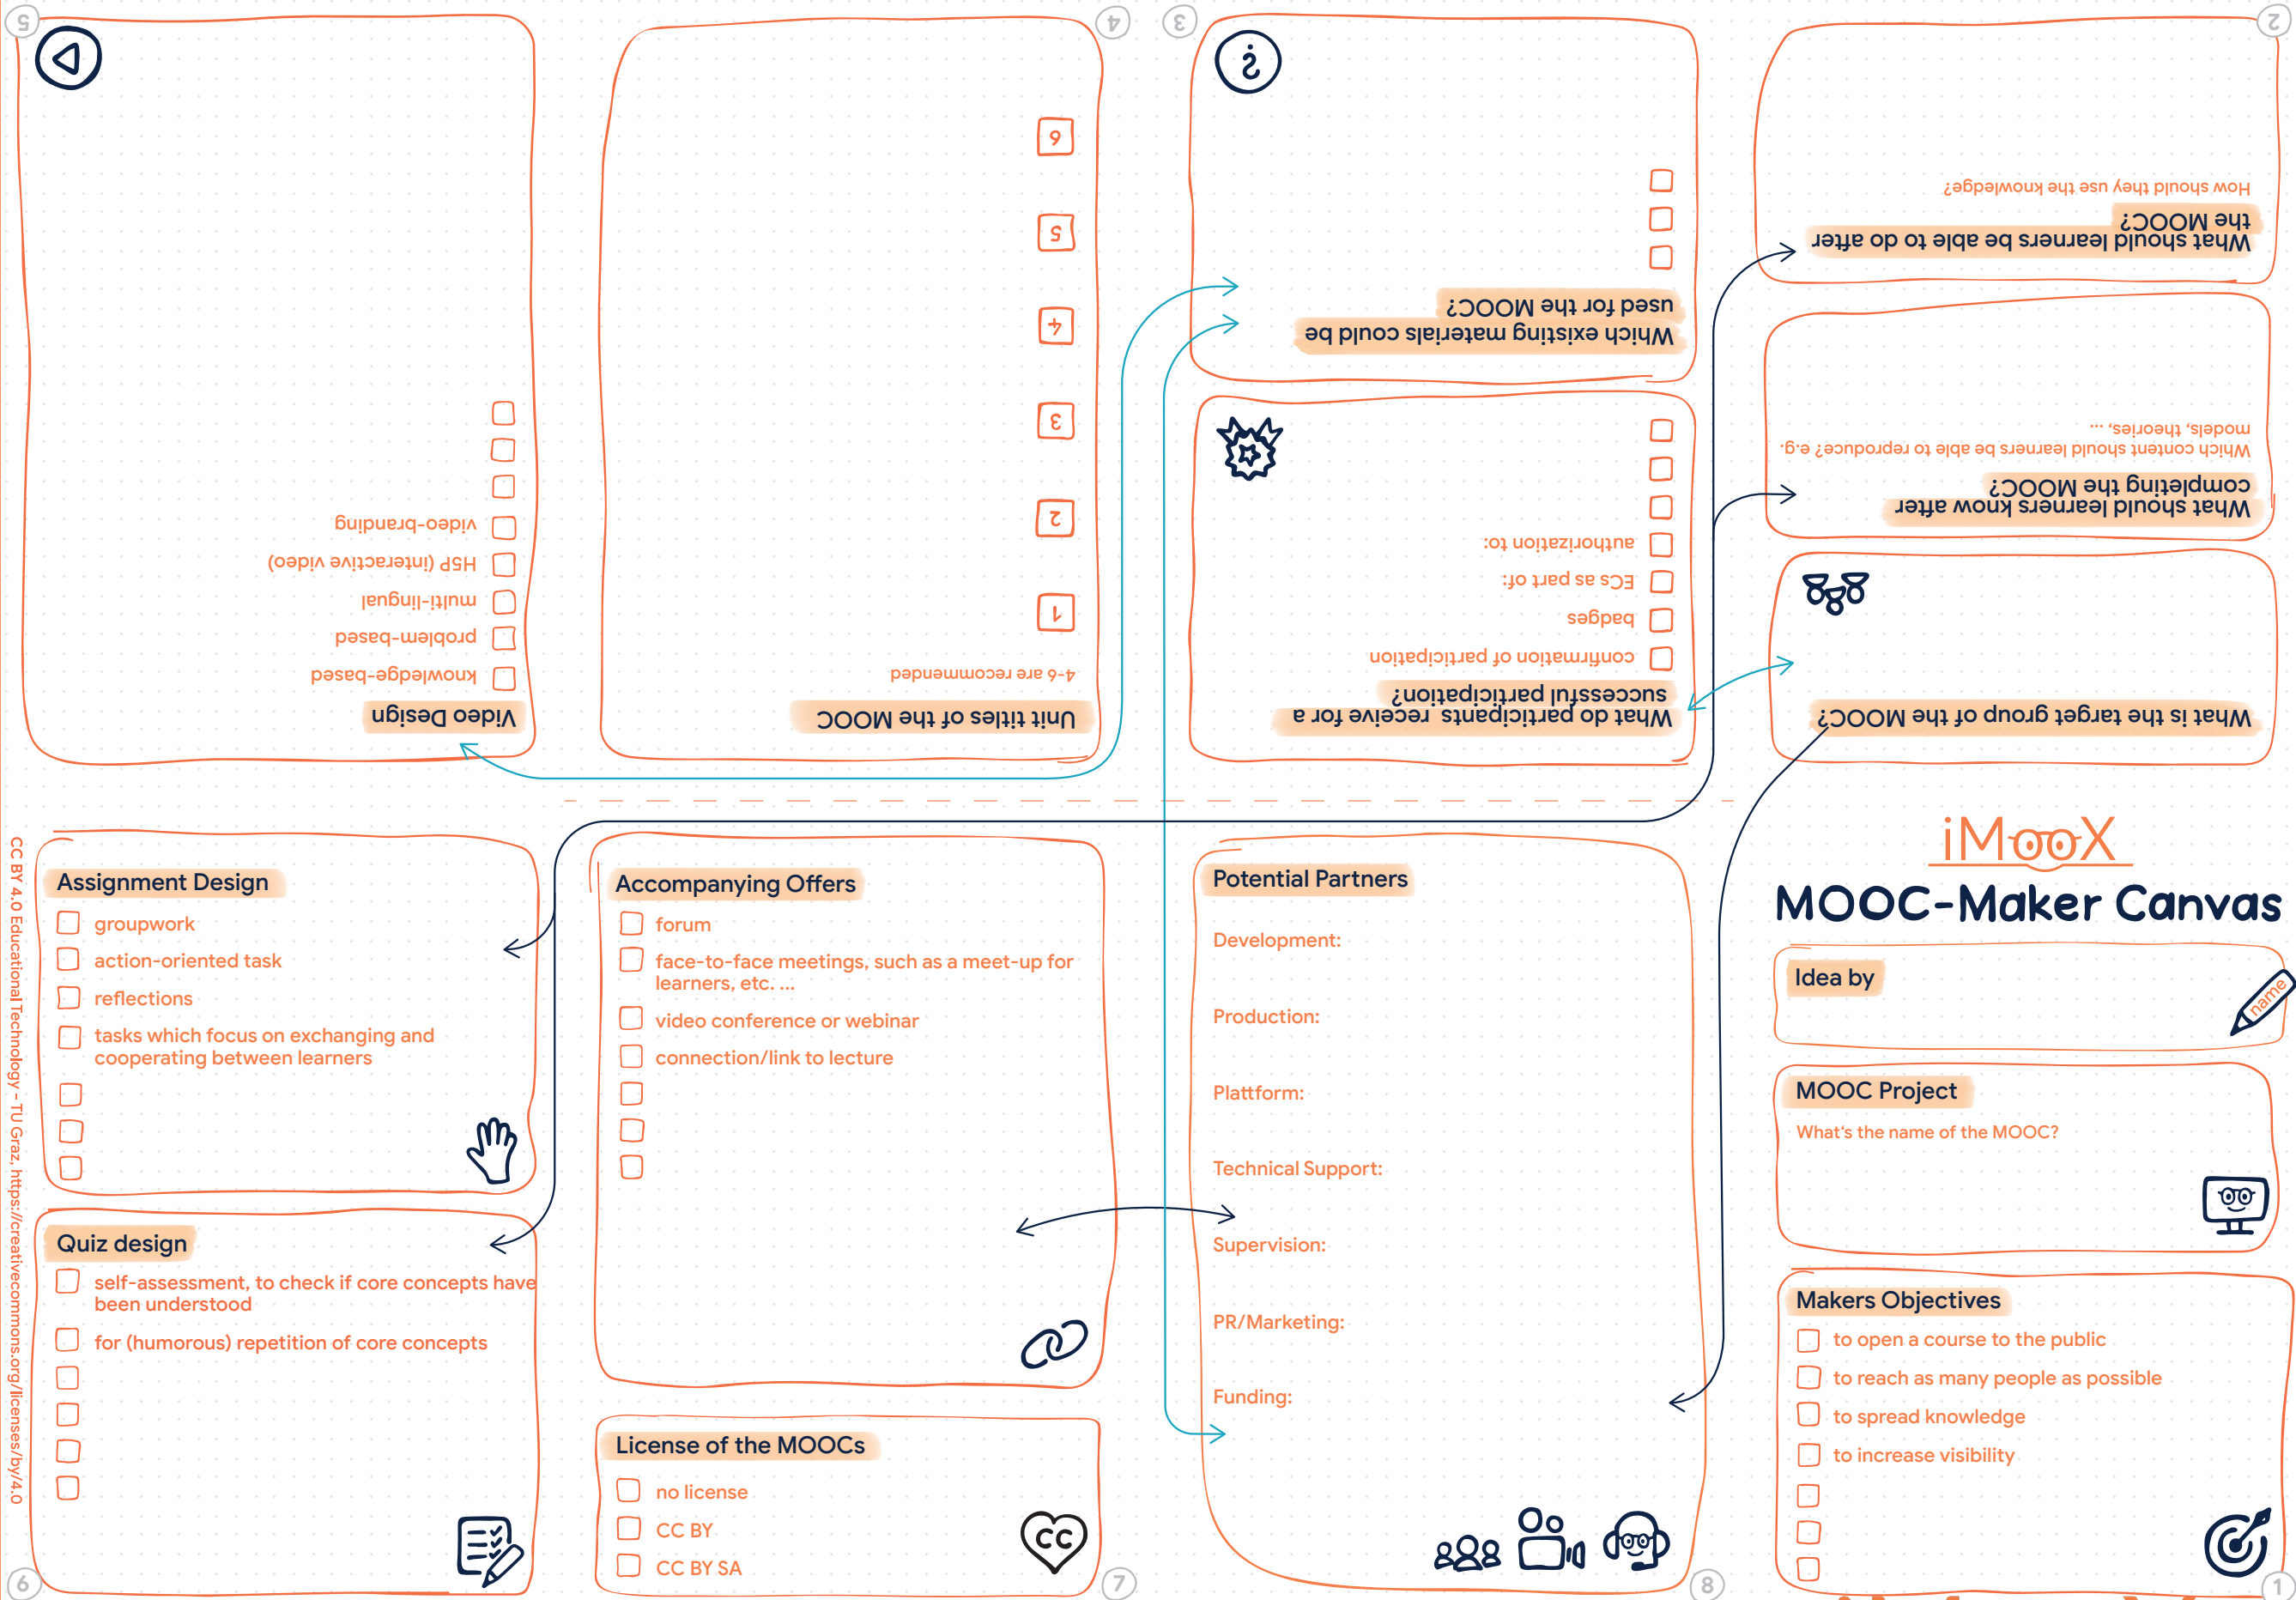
5

Video Design

knowledge-based

problem-based

multi-lingual

H5P (interactive video)

video-pranking

4

Unit titles of the MOOC

4-6 are recommended

1

2

3

4

5

6

3

Which existing materials could be used for the MOOC?

What do participants receive for a successful participation?

confirmation of participation

badges

ECs as part of:

authorization to:

2

What should learners be able to do after the MOOC?

How should they use the knowledge?

What should learners know after completing the MOOC?

Which content should learners be able to reproduce? e.g. models, theories, ...

What is the target group of the MOOC?

iMooX

MOOC-Maker Canvas

Idea by

name

MOOC Project

What's the name of the MOOC?

Makers Objectives

to open a course to the public

to reach as many people as possible

to spread knowledge

to increase visibility

1

Potential Partners

Development:

Production:

Plattform:

Technical Support:

Supervision:

PR/Marketing:

Funding:

8

Accompanying Offers

forum

face-to-face meetings, such as a meet-up for learners, etc. ...

video conference or webinar

connection/link to lecture

License of the MOOCs

no license

CC BY

CC BY SA

CC

7

Assignment Design

groupwork

action-oriented task

reflections

tasks which focus on exchanging and cooperating between learners

Quiz design

self-assessment, to check if core concepts have been understood

for (humorous) repetition of core concepts

6

CC BY 4.0 Educational Technology - TU Graz, https://creativecommons.org/licenses/by/4.0